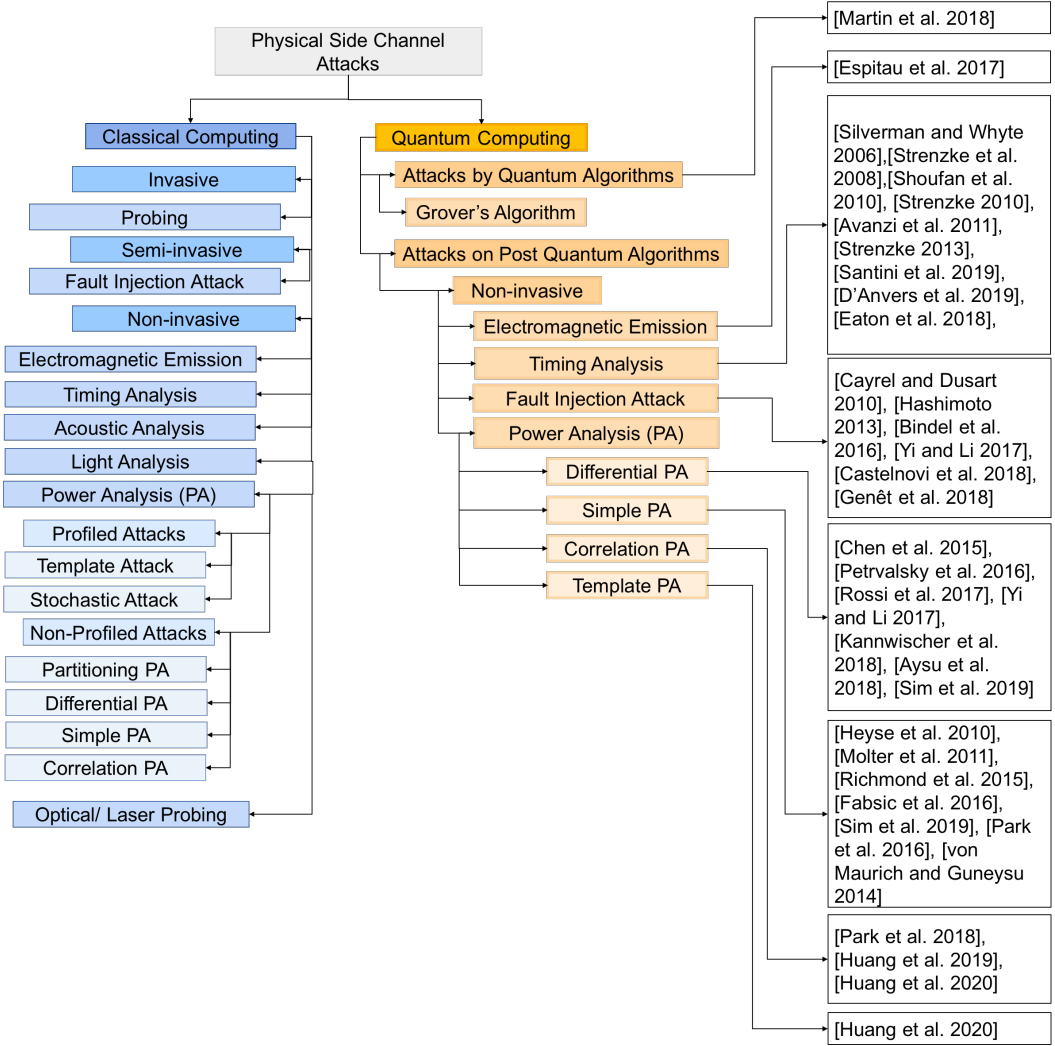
Physical Side Channel Attacks

Classical Computing
Invasive
Probing
Semi-invasive
Fault Injection Attack
Non-invasive
Electromagnetic Emission
Timing Analysis
Acoustic Analysis
Light Analysis
Power Analysis (PA)
Profiled Attacks
Template Attack
Stochastic Attack
Non-Profiled Attacks
Partitioning PA
Differential PA
Simple PA
Correlation PA
Optical/ Laser Probing

Quantum Computing
Attacks by Quantum Algorithms
Grover's Algorithm
Attacks on Post Quantum Algorithms
Non-invasive
Electromagnetic Emission
Timing Analysis
Fault Injection Attack
Power Analysis (PA)
Differential PA
Simple PA
Correlation PA
Template PA

[Martin et al. 2018]

[Espitau et al. 2017]

[Silverman and Whyte 2006],[Strenzke et al. 2008],[Shoufan et al. 2010], [Strenzke 2010], [Avanzi et al. 2011], [Strenzke 2013], [Santini et al. 2019], [D'Anvers et al. 2019], [Eaton et al. 2018],

[Cayrel and Dusart 2010], [Hashimoto 2013], [Bindel et al. 2016], [Yi and Li 2017], [Castelnovi et al. 2018], [Genêt et al. 2018]

[Chen et al. 2015], [Petrvalsky et al. 2016], [Rossi et al. 2017], [Yi and Li 2017], [Kannwischer et al. 2018], [Aysu et al. 2018], [Sim et al. 2019]

[Heyse et al. 2010], [Molter et al. 2011], [Richmond et al. 2015], [Fabsic et al. 2016], [Sim et al. 2019], [Park et al. 2016], [von Maurich and Guneysu 2014]

[Park et al. 2018], [Huang et al. 2019], [Huang et al. 2020]

[Huang et al. 2020]